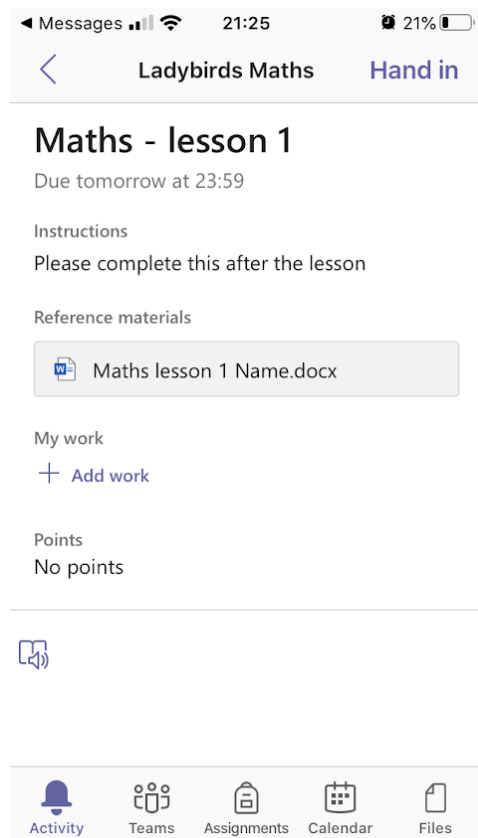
◀ Messages 21:25 21%

Ladybirds Maths Hand in

Maths - lesson 1
Due tomorrow at 23:59

Instructions
Please complete this after the lesson

Reference materials
Maths lesson 1 Name.docx

My work
+ Add work

Points
No points

Activity Teams Assignments Calendar Files